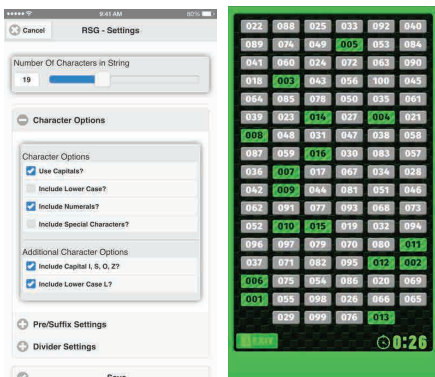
9:41 AM
80%

Cancel
RSG - Settings

Number Of Characters in String
19

Character Options

Character Options
Use Capitals?
Include Lower Case?
Include Numerals?
Include Special Characters?

Additional Character Options
Include Capital I, S, O, Z?
Include Lower Case L?

Pre/Suffix Settings
Divider Settings
Save

| 022 | 088 | 025 | 033 | 092 | 040 |
|---|---|---|---|---|---|
| 089 | 074 | 049 | 005 | 053 | 084 |
| 041 | 060 | 024 | 072 | 063 | 090 |
| 018 | 003 | 043 | 056 | 100 | 045 |
| 064 | 058 | 078 | 050 | 035 | 061 |
| 039 | 023 | 014 | 027 | 004 | 021 |
| 008 | 048 | 031 | 047 | 038 | 058 |
| 087 | 059 | 016 | 030 | 083 | 057 |
| 036 | 007 | 017 | 067 | 034 | 028 |
| 042 | 009 | 044 | 081 | 051 | 046 |
| 062 | 091 | 077 | 093 | 068 | 073 |
| 052 | 010 | 015 | 019 | 032 | 094 |
| 096 | 097 | 079 | 070 | 080 | 011 |
| 037 | 071 | 082 | 095 | 012 | 002 |
| 006 | 075 | 054 | 086 | 020 | 069 |
| 001 | 055 | 098 | 026 | 066 | 065 |
|  | 029 | 099 | 076 | 013 |  |

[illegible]
0:26